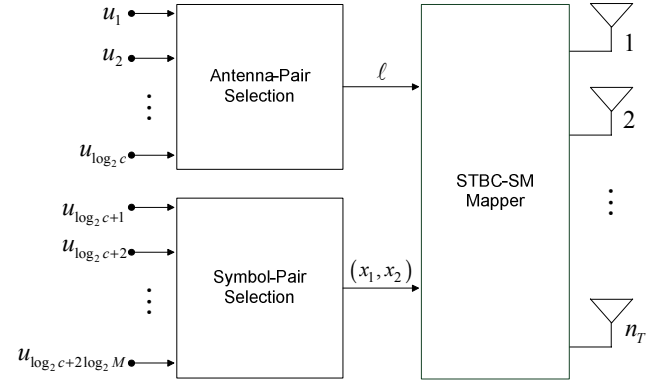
$u_1$
$u_2$
$\vdots$
$u_{\log_2 c}$

Antenna-Pair Selection

$\ell$

$u_{\log_2 c+1}$
$u_{\log_2 c+2}$
$\vdots$
$u_{\log_2 c+2\log_2 M}$

Symbol-Pair Selection

$(x_1, x_2)$

STBC-SM Mapper

1
2
$\vdots$
$n_T$